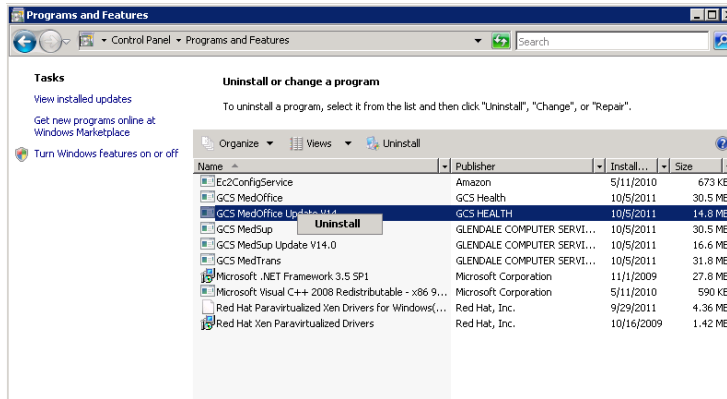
Programs and Features

Control Panel ▸ Programs and Features

Search

Tasks

View installed updates

Get new programs online at Windows Marketplace

Turn Windows features on or off

Uninstall or change a program

To uninstall a program, select it from the list and then click "Uninstall", "Change", or "Repair".

Organize ▾ Views ▾ Uninstall

| Name | Publisher | Install... | Size |
|---|---|---|---|
| Ec2ConfigService | Amazon | 5/11/2010 | 673 KB |
| GCS MedOffice | GCS Health | 10/5/2011 | 30.5 MB |
| GCS MedOffice Update V14 | GCS HEALTH | 10/5/2011 | 14.8 MB |
| GCS MedSup | GLENDALE COMPUTER SERVI... | 10/5/2011 | 30.5 MB |
| GCS MedSup Update V14.0 | GLENDALE COMPUTER SERVI... | 10/5/2011 | 16.6 MB |
| GCS MedTrans | GLENDALE COMPUTER SERVI... | 10/5/2011 | 31.8 MB |
| Microsoft .NET Framework 3.5 SP1 | Microsoft Corporation | 11/1/2009 | 27.8 MB |
| Microsoft Visual C++ 2008 Redistributable - x86 9... | Microsoft Corporation | 5/11/2010 | 590 KB |
| Red Hat Paravirtualized Xen Drivers for Windows(... | Red Hat, Inc. | 9/29/2011 | 4.36 MB |
| Red Hat Xen Paravirtualized Drivers | Red Hat, Inc. | 10/16/2009 | 1.42 MB |

Uninstall